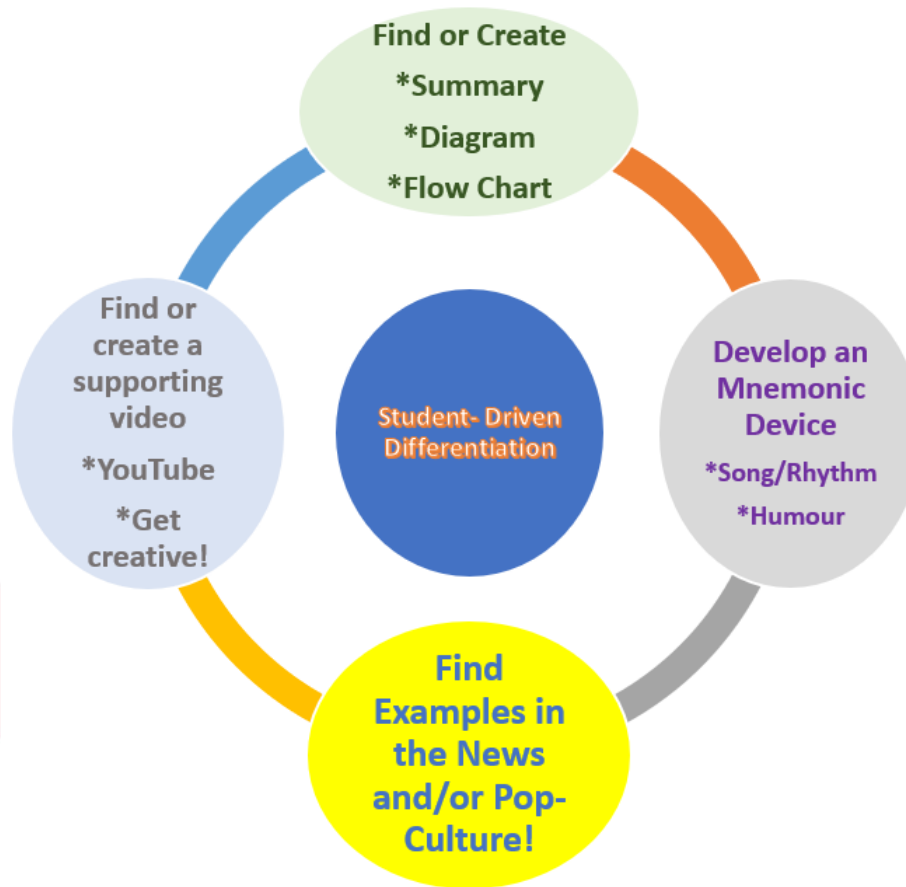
Find or Create
*Summary
*Diagram
*Flow Chart

Develop an Mnemonic Device
*Song/Rhythm
*Humour

Find Examples in the News and/or Pop-Culture!

Find or create a supporting video
*YouTube
*Get creative!

Student- Driven Differentiation